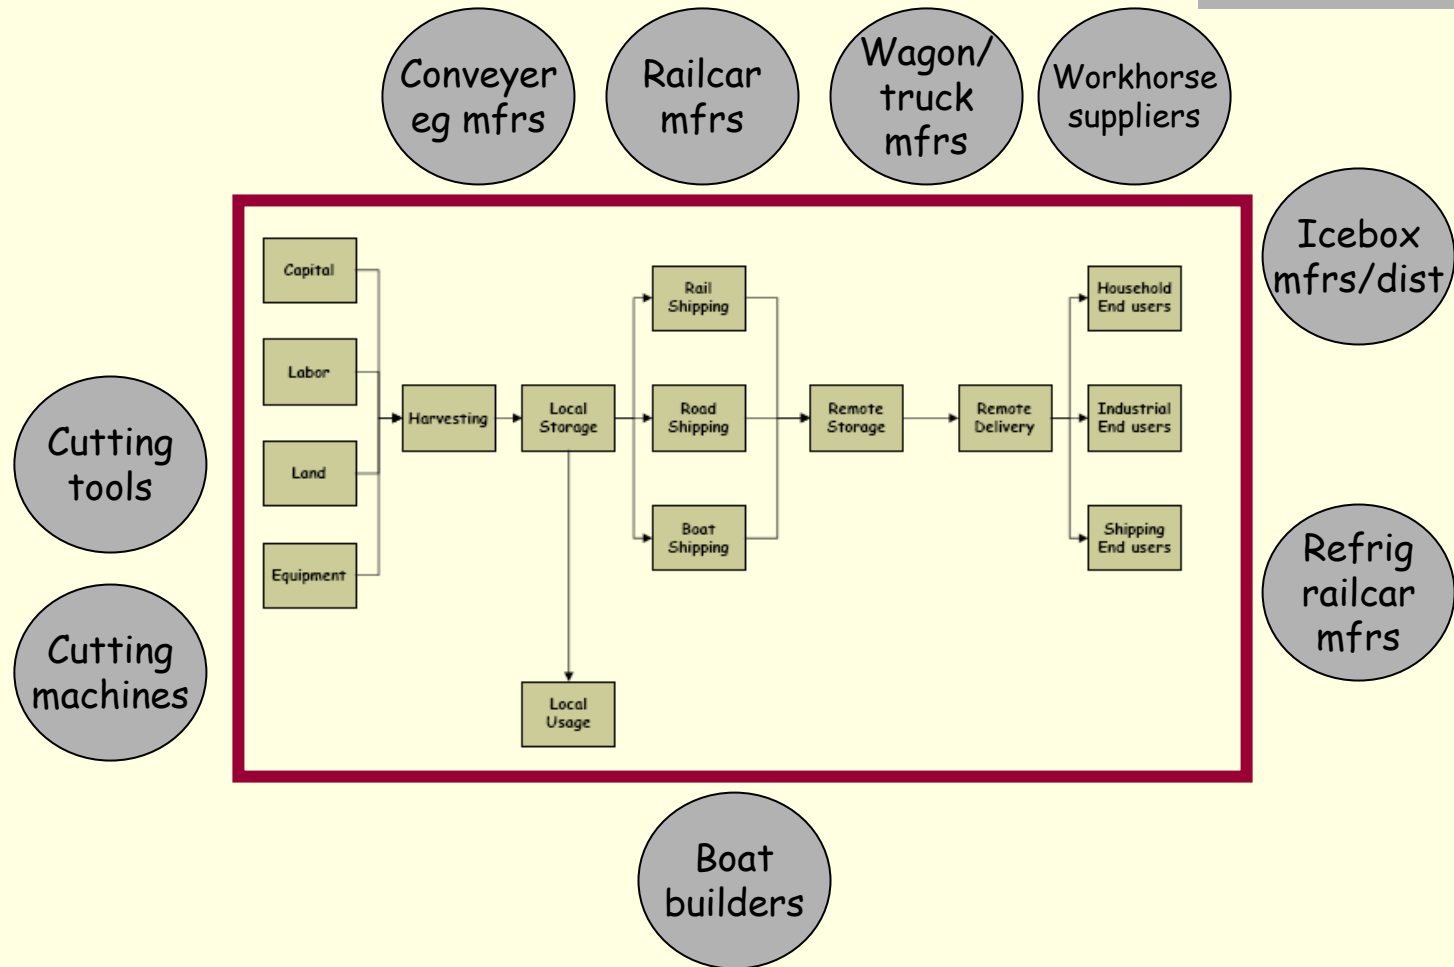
Conveyer eg mfrs

Railcar mfrs

Wagon/ truck mfrs

Workhorse suppliers

Icebox mfrs/dist

Cutting tools

Cutting machines

Capital

Labor

Land

Equipment

Harvesting

Local Storage

Rail Shipping

Road Shipping

Boat Shipping

Remote Storage

Remote Delivery

Household End users

Industrial End users

Shipping End users

Local Usage

Refrig railcar mfrs

Boat builders